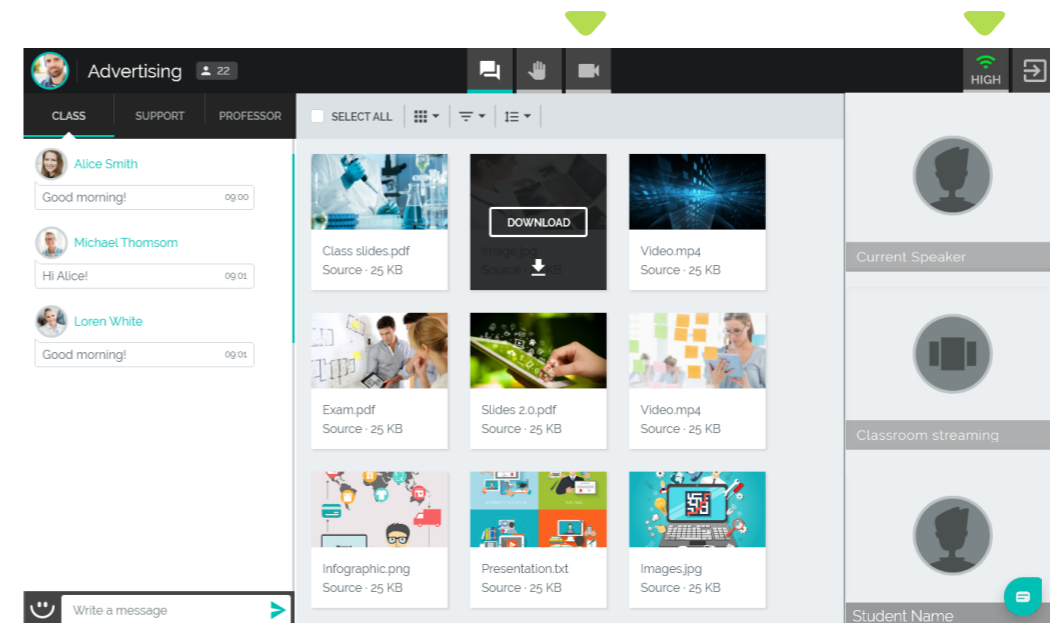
Advertising 22

HIGH

CLASS SUPPORT PROFESSOR

Alice Smith
Good morning! 09:00

Michael Thomsom
Hi Alice! 09:01

Loren White
Good morning! 09:01

Write a message

SELECT ALL

Class slides.pdf
Source · 25 KB

DOWNLOAD
Image.jpg
Source · 25 KB

Video.mp4
Source · 25 KB

Exam.pdf
Source · 25 KB

Slides 2.0.pdf
Source · 25 KB

Video.mp4
Source · 25 KB

Infographic.png
Source · 25 KB

Presentation.txt
Source · 25 KB

Images.jpg
Source · 25 KB

Current Speaker

Classroom streaming

Student Name